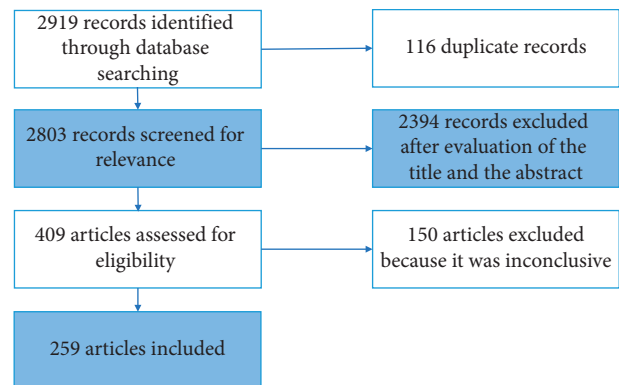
2919 records identified through database searching

116 duplicate records

2803 records screened for relevance

2394 records excluded after evaluation of the title and the abstract

409 articles assessed for eligibility

150 articles excluded because it was inconclusive

259 articles included